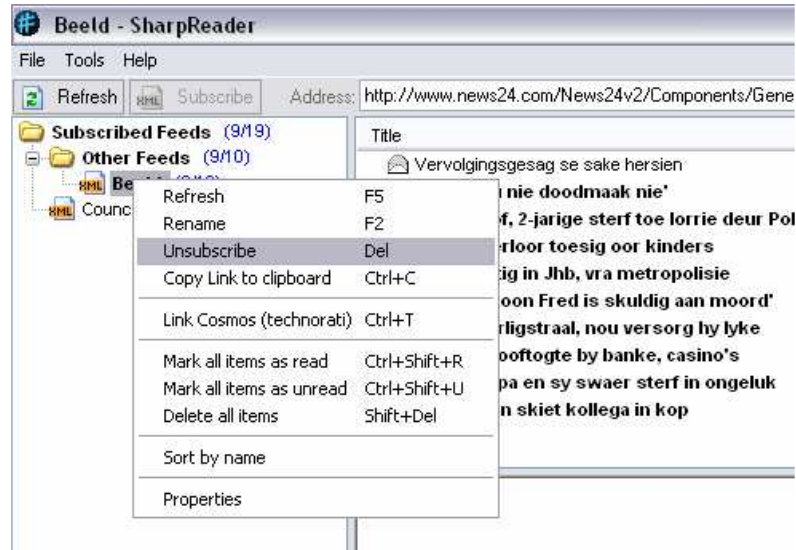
Beeld - SharpReader

File Tools Help

Refresh XML Subscribe Address: http://www.news24.com/News24v2/Components/Gene

Subscribed Feeds (9/19)
Other Feeds (9/10)
XML Be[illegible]
XML Counc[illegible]

Title
Vervolgingsgesag se sake hersien
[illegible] nie doodmaak nie'
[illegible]f, 2-jarige sterf toe lorrie deur Pol
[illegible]erloor toesig oor kinders
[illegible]tig in Jhb, vra metropolisie
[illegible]oon Fred is skuldig aan moord'
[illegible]rligstraal, nou versorg hy lyke
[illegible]ooftogte by banke, casino's
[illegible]pa en sy swaer sterf in ongeluk
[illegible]n skiet kollega in kop

| | |
|---|---|
| Refresh | F5 |
| Rename | F2 |
| Unsubscribe | Del |
| Copy Link to clipboard | Ctrl+C |
| Link Cosmos (technorati) | Ctrl+T |
| Mark all items as read | Ctrl+Shift+R |
| Mark all items as unread | Ctrl+Shift+U |
| Delete all items | Shift+Del |
| Sort by name | |
| Properties | |